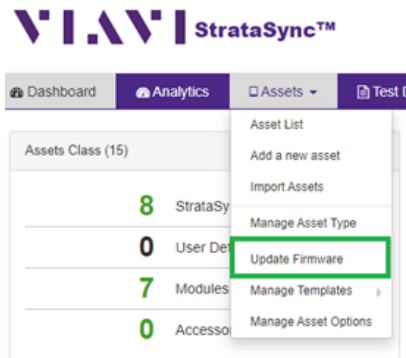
VIAVI StrataSync™

Dashboard
Analytics
Assets
Test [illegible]

Assets Class (15)

8 StrataSy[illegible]
0 User Def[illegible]
7 Modules
0 Accesso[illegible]

Asset List
Add a new asset
Import Assets
Manage Asset Type
Update Firmware
Manage Templates
Manage Asset Options